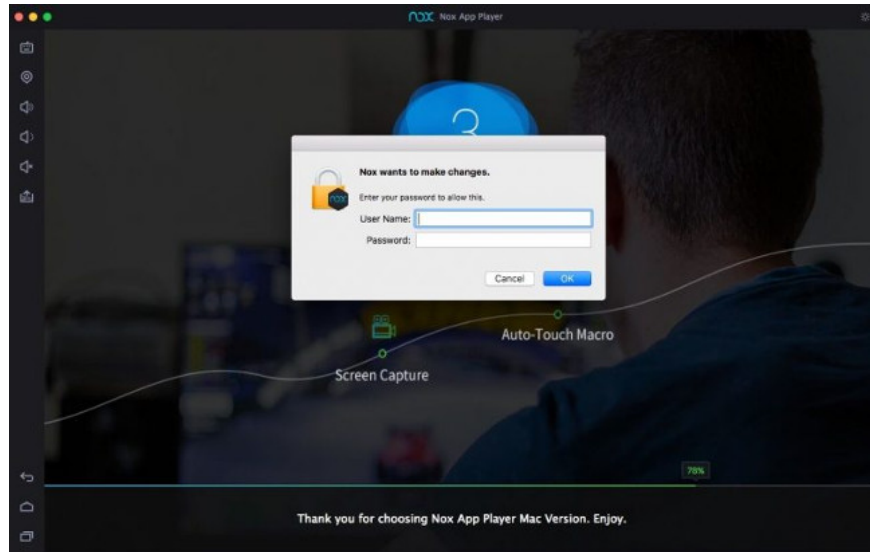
nox Nox App Player

3

nox

Nox wants to make changes.

Enter your password to allow this.

User Name:

Password:

Cancel OK

Auto-Touch Macro

Screen Capture

78%

Thank you for choosing Nox App Player Mac Version. Enjoy.